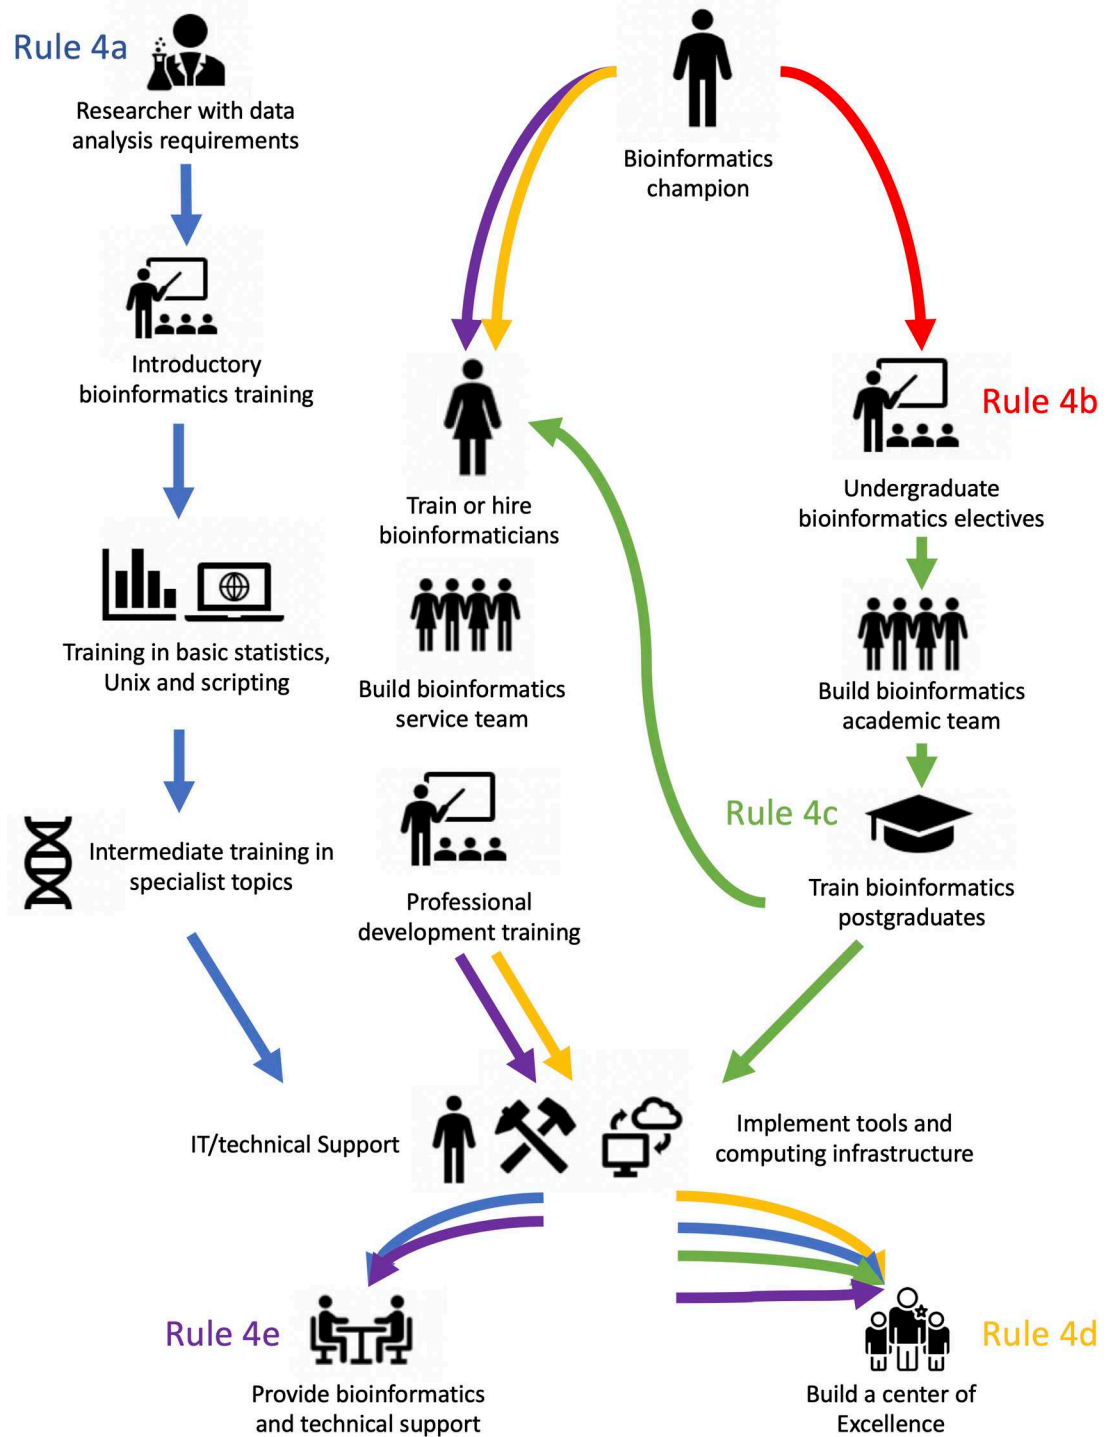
Rule 4a
Researcher with data analysis requirements

Bioinformatics champion

Introductory bioinformatics training

Train or hire bioinformaticians

Rule 4b
Undergraduate bioinformatics electives

Training in basic statistics, Unix and scripting

Build bioinformatics service team

Build bioinformatics academic team

Rule 4c
Train bioinformatics postgraduates

Intermediate training in specialist topics

Professional development training

IT/technical Support

Implement tools and computing infrastructure

Rule 4e
Provide bioinformatics and technical support

Rule 4d
Build a center of Excellence